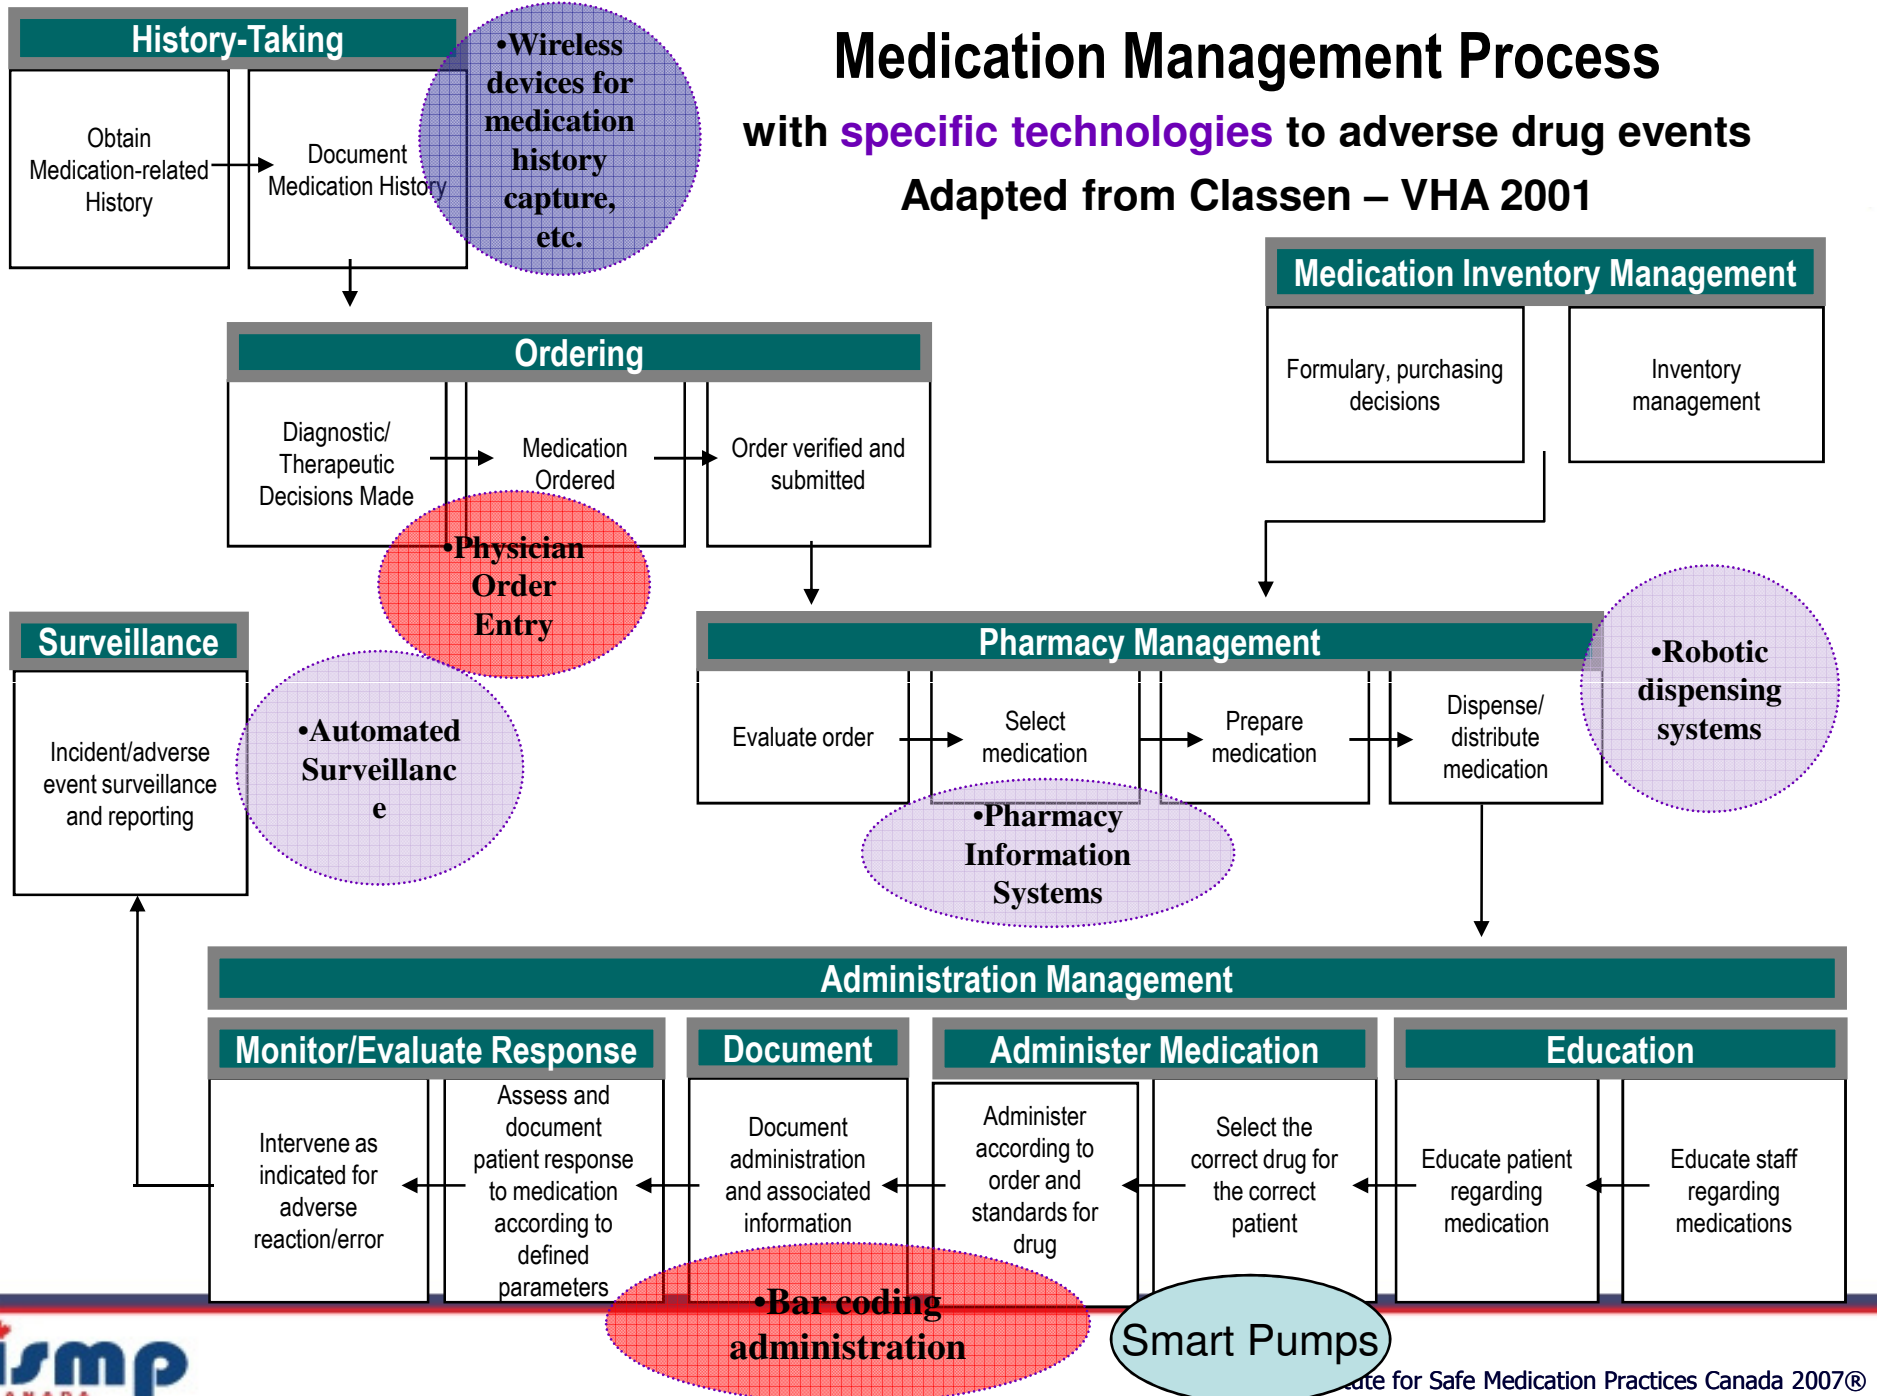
Medication Management Process

with specific technologies to adverse drug events

Adapted from Classen – VHA 2001

History-Taking

Obtain Medication-related History

Document Medication History

•Wireless devices for medication history capture, etc.

Ordering

Diagnostic/ Therapeutic Decisions Made

Medication Ordered

Order verified and submitted

•Physician Order Entry

Medication Inventory Management

Formulary, purchasing decisions

Inventory management

Surveillance

Incident/adverse event surveillance and reporting

•Automated Surveillanc e

Pharmacy Management

Evaluate order

Select medication

Prepare medication

Dispense/ distribute medication

•Robotic dispensing systems

•Pharmacy Information Systems

Administration Management

Monitor/Evaluate Response

Intervene as indicated for adverse reaction/error

Assess and document patient response to medication according to defined parameters

Document

Document administration and associated information

Administer Medication

Administer according to order and standards for drug

Select the correct drug for the correct patient

Education

Educate patient regarding medication

Educate staff regarding medications

•Bar coding administration

Smart Pumps

ismp

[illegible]ute for Safe Medication Practices Canada 2007®